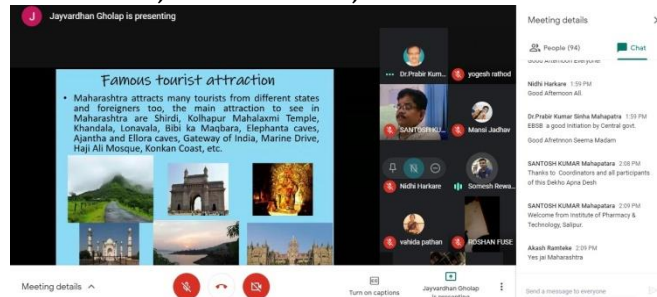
J Jayvardhan Gholap is presenting

Famous tourist attraction

• Maharashtra attracts many tourists from different states and foreigners too, the main attraction to see in Maharashtra are Shirdi, Kolhapur Mahalaxmi Temple, Khandala, Lonavala, Bibi ka Maqbara, Elephanta caves, Ajantha and Ellora caves, Gateway of India, Marine Drive, Haji Ali Mosque, Konkan Coast, etc.

Dr.Prabir Kum...
yogesh rathod
SANTOSH KU...
Mansi Jadhav
Nidhi Harkare
Somesh Rewa...
vahida pathan
ROSHAN FUSE

Meeting details
People (94)
Chat

Good Afternoon everyone

Nidhi Harkare 1:59 PM
Good Afternoon All.

Dr.Prabir Kumar Sinha Mahapatra 1:59 PM
EBSB a good Initiation by Central govt.

Good Afretnoon Seema Madam

SANTOSH KUMAR Mahapatra 2:08 PM
Thanks to Coordinators and all participants of this Dekho Apna Desh

SANTOSH KUMAR Mahapatra 2:09 PM
Welcome from Institute of Pharmacy & Technology, Salipur.

Akash Ramteke 2:09 PM
Yes jai Maharashtra

Send a message to everyone

Meeting details

Turn on captions

Jayvardhan Gholap is presenting